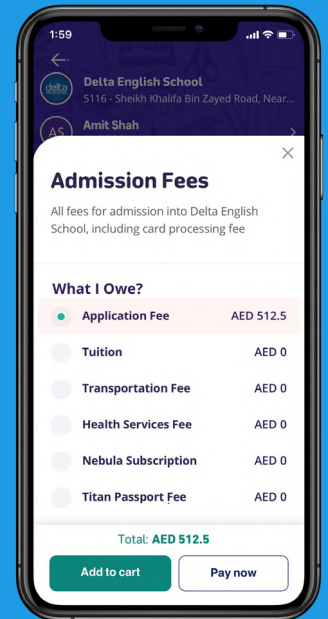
1:59

delta

Delta English School
S116 - Sheikh Khalifa Bin Zayed Road, Near...

AS

Amit Shah

Admission Fees

All fees for admission into Delta English School, including card processing fee

What I Owe?

| | |
|---|---|
| Application Fee | AED 512.5 |
| Tuition | AED 0 |
| Transportation Fee | AED 0 |
| Health Services Fee | AED 0 |
| Nebula Subscription | AED 0 |
| Titan Passport Fee | AED 0 |

Total: AED 512.5

Add to cart

Pay now